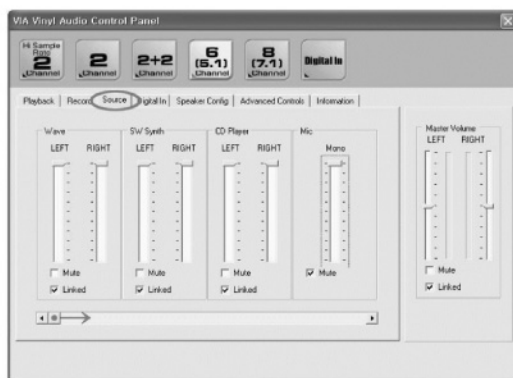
VIA Vinyl Audio Control Panel

Hi Sample Rate 2 Channel
2 Channel
2+2 Channel
6 (5.1) Channel
8 (7.1) Channel
Digital In

Playback | Record | Source | Digital In | Speaker Config | Advanced Controls | Information

Wave
LEFT RIGHT
Mute
Linked

SW Synth
LEFT RIGHT
Mute
Linked

CD Player
LEFT RIGHT
Mute
Linked

Mic
Mono
Mute

Master Volume
LEFT RIGHT
Mute
Linked